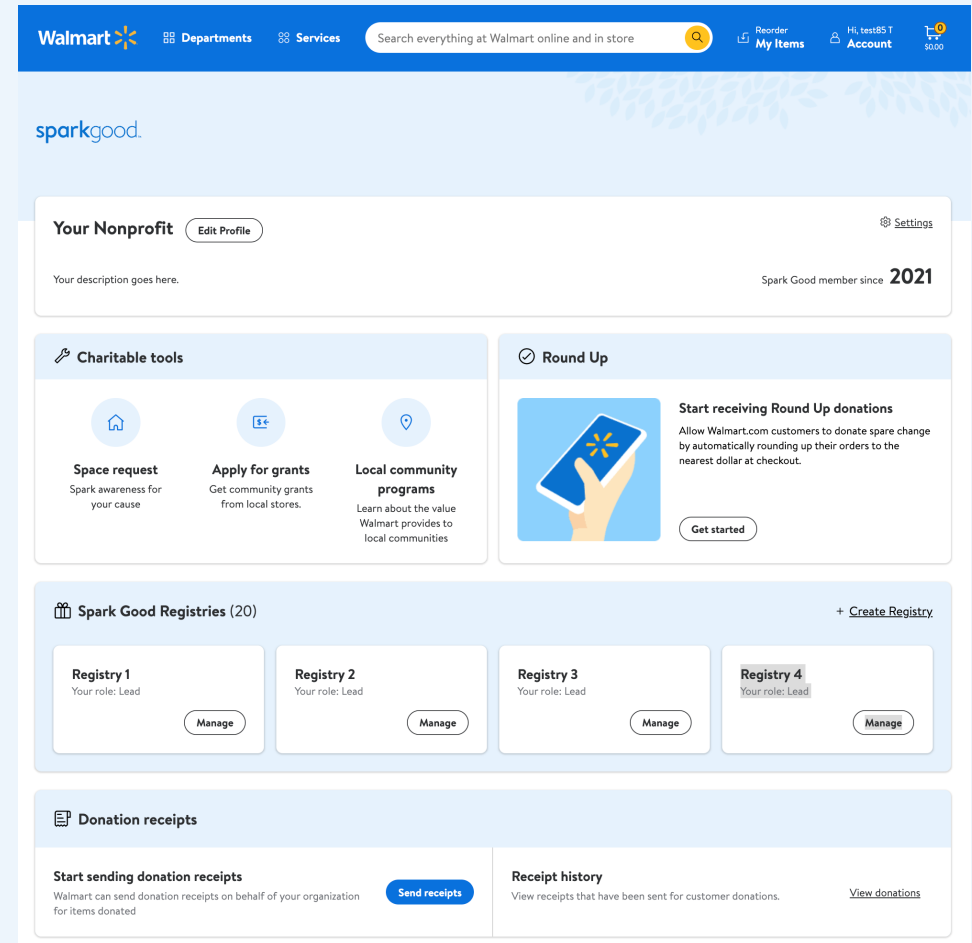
Walmart Departments Services Search everything at Walmart online and in store Reorder My Items Hi, test85 T Account 0 $0.00

sparkgood.

Your Nonprofit Edit Profile Settings

Your description goes here.

Spark Good member since 2021

Charitable tools

Space request
Spark awareness for your cause

Apply for grants
Get community grants from local stores.

Local community programs
Learn about the value Walmart provides to local communities

Round Up

Start receiving Round Up donations
Allow Walmart.com customers to donate spare change by automatically rounding up their orders to the nearest dollar at checkout.

Get started

Spark Good Registries (20)

+ Create Registry

Registry 1
Your role: Lead
Manage

Registry 2
Your role: Lead
Manage

Registry 3
Your role: Lead
Manage

Registry 4
Your role: Lead
Manage

Donation receipts

Start sending donation receipts
Walmart can send donation receipts on behalf of your organization for items donated

Send receipts

Receipt history
View receipts that have been sent for customer donations.

View donations